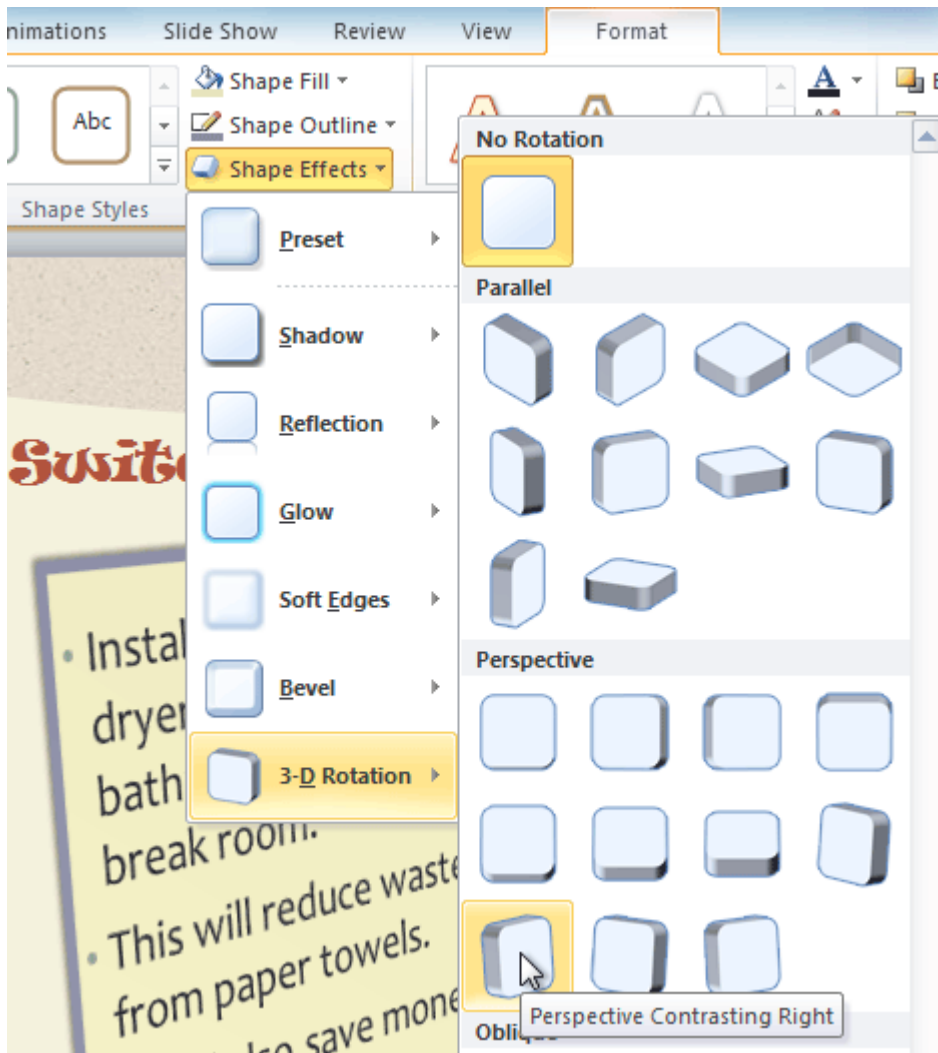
nimations Slide Show Review View Format

Abc

Shape Fill
Shape Outline
Shape Effects

Shape Styles

Preset
Shadow
Reflection
Glow
Soft Edges
Bevel
3-D Rotation

No Rotation

Parallel

Perspective

Perspective Contrasting Right

Obliq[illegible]

Switc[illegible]

• Instal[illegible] dryer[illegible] bath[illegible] break room.
• This will reduce waste from paper towels.
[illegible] save mone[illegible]